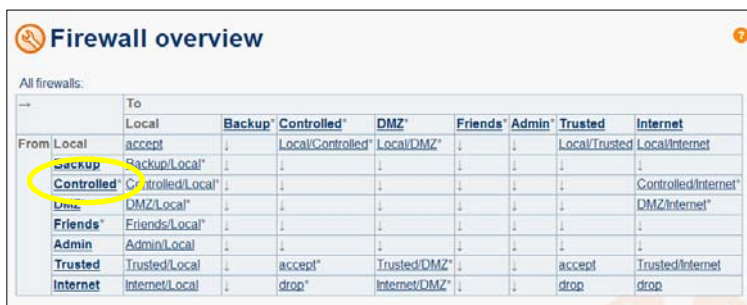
Firewall overview

All firewalls:

| → | | To | | | | | | | |
|---|---|---|---|---|---|---|---|---|---|
| | | Local | Backup* | Controlled* | DMZ* | Friends* | Admin* | Trusted | Internet |
| From | Local | accept | ↓ | Local/Controlled* | Local/DMZ* | ↓ | ↓ | Local/Trusted | Local/Internet |
| | Backup | Backup/Local* | ↓ | ↓ | ↓ | ↓ | ↓ | ↓ | ↓ |
| | Controlled* | Controlled/Local* | ↓ | ↓ | ↓ | ↓ | ↓ | ↓ | Controlled/Internet* |
| | DMZ | DMZ/Local* | ↓ | ↓ | ↓ | ↓ | ↓ | ↓ | DMZ/Internet* |
| | Friends* | Friends/Local* | ↓ | ↓ | ↓ | ↓ | ↓ | ↓ | ↓ |
| | Admin | Admin/Local | ↓ | ↓ | ↓ | ↓ | ↓ | ↓ | ↓ |
| | Trusted | Trusted/Local | ↓ | accept* | Trusted/DMZ* | ↓ | ↓ | accept | Trusted/Internet |
| | Internet | Internet/Local | ↓ | drop* | Internet/DMZ* | ↓ | ↓ | drop | drop |